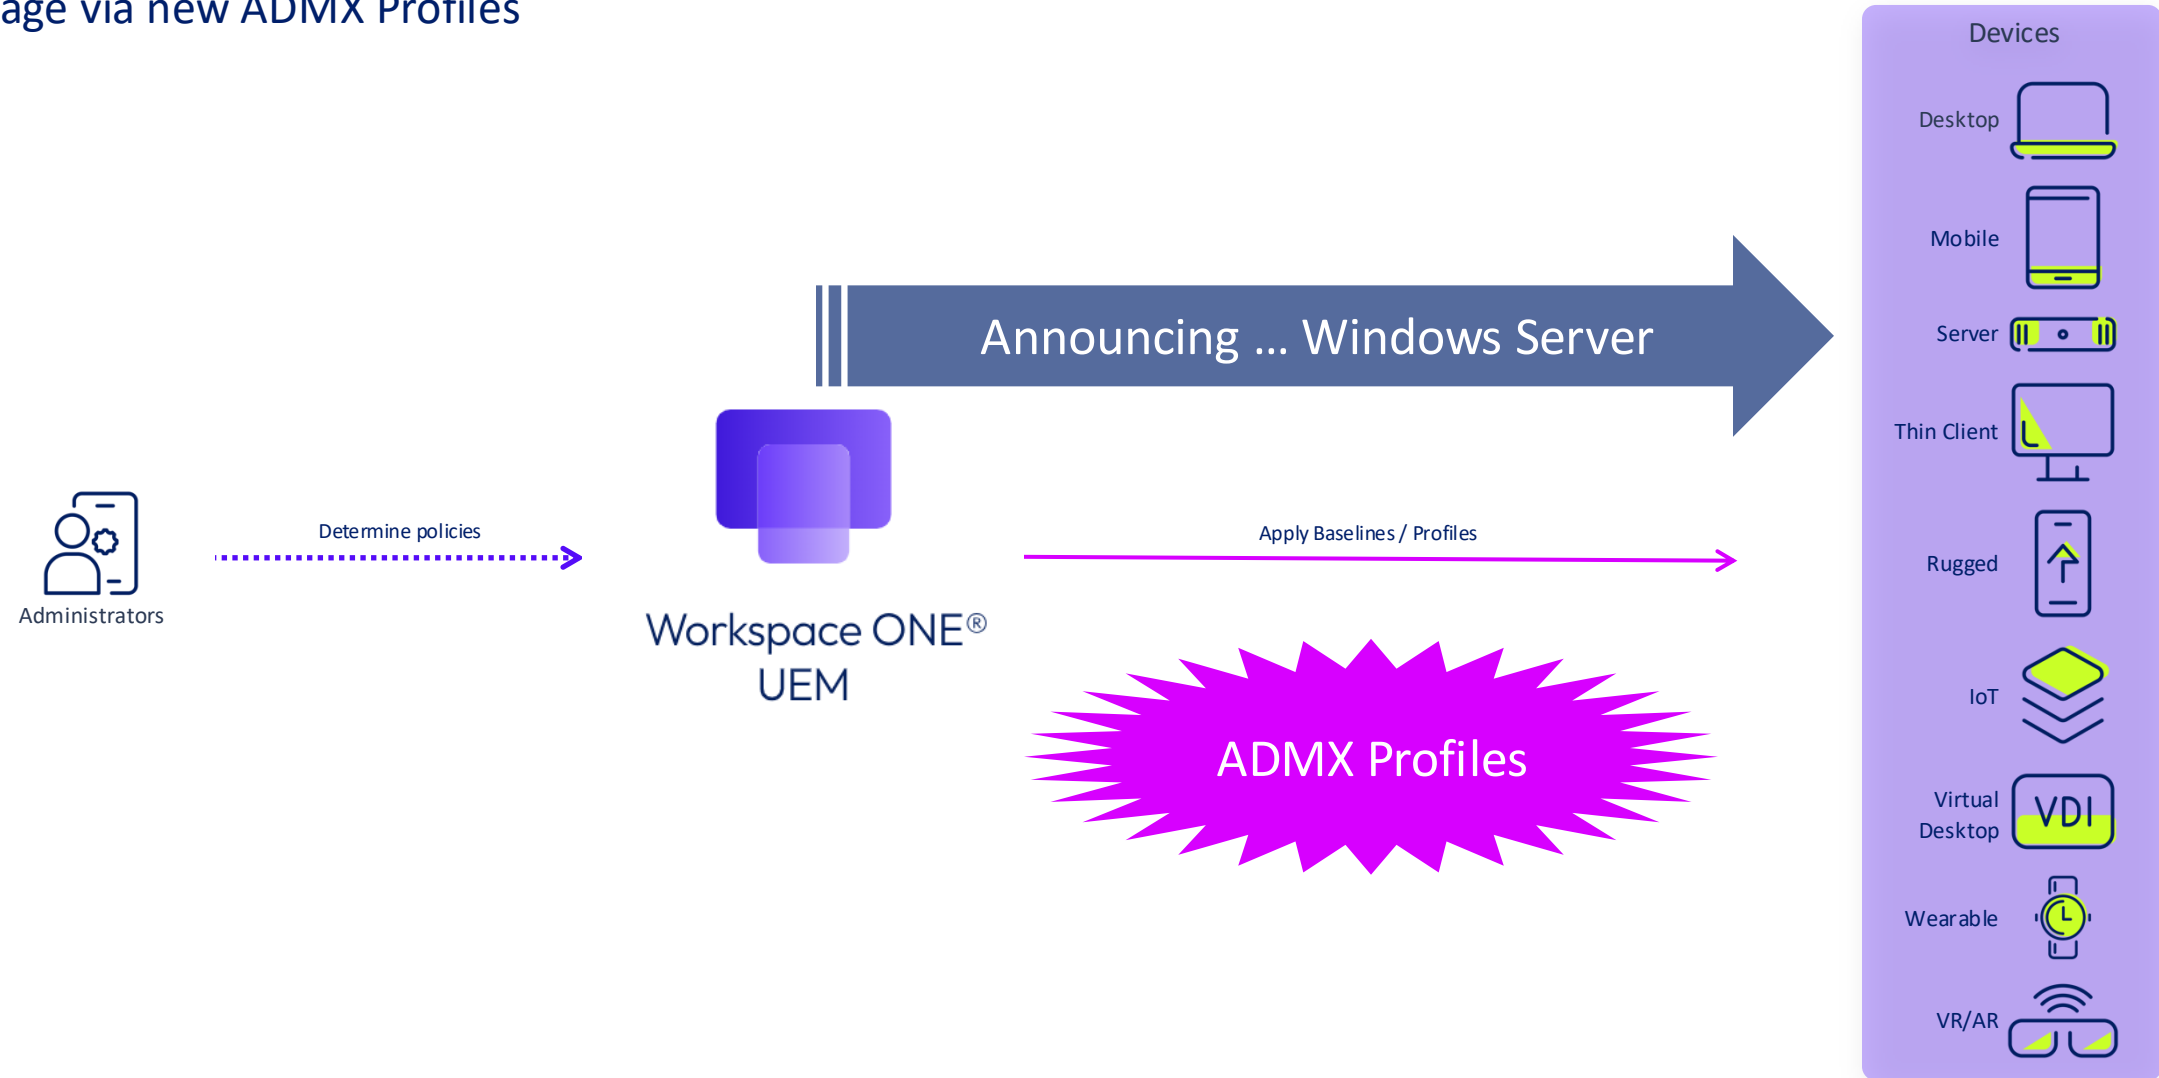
age via new ADMX Profiles

Announcing … Windows Server

Administrators

Determine policies

Workspace ONE®
UEM

Apply Baselines / Profiles

ADMX Profiles

Devices

Desktop

Mobile

Server

Thin Client

Rugged

IoT

Virtual Desktop

VDI

Wearable

VR/AR